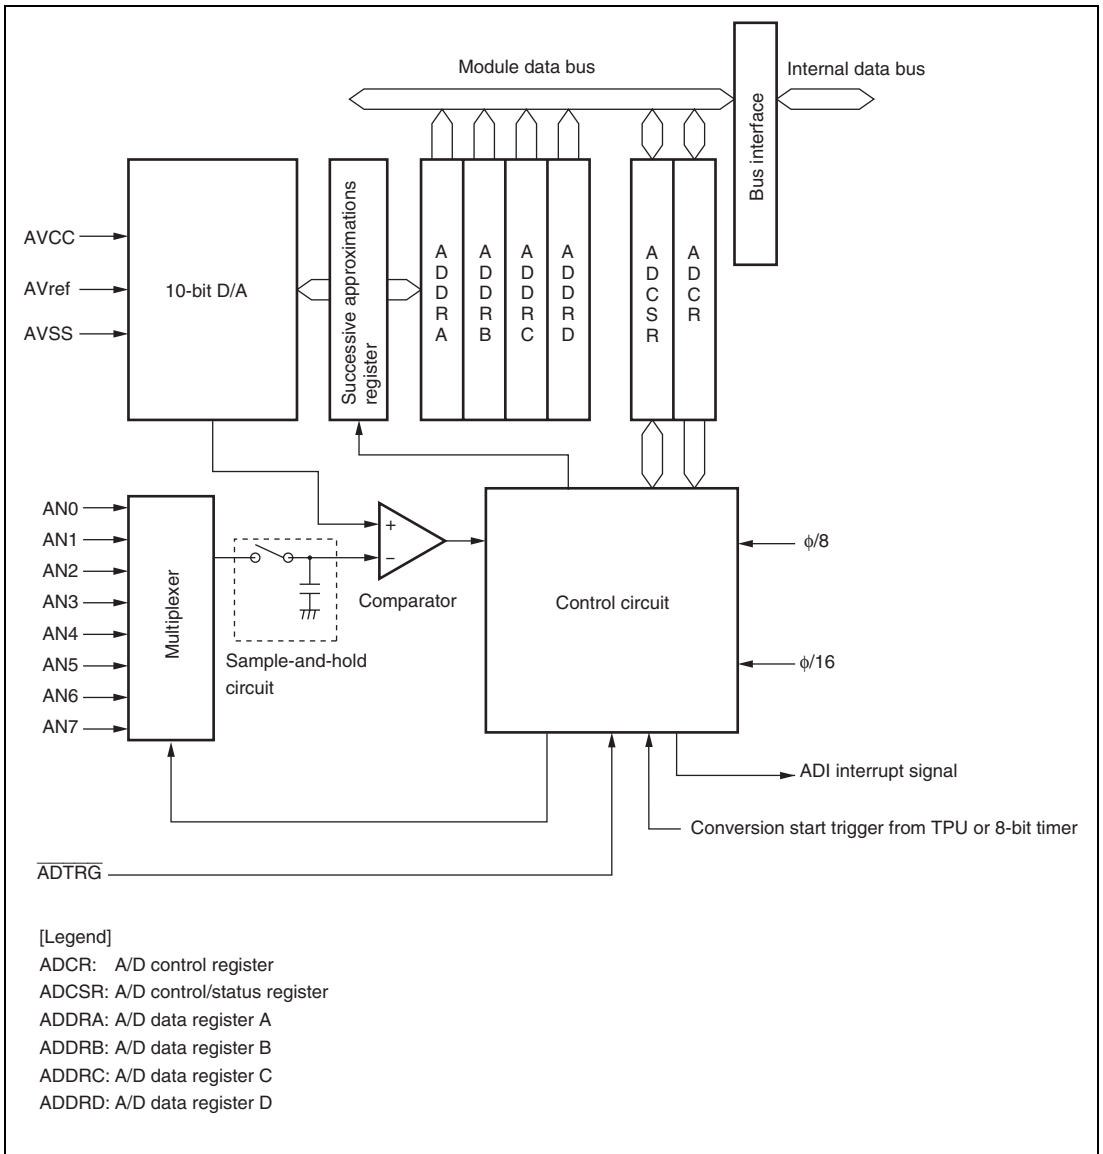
Module data bus

Internal data bus

Bus interface

AVCC

AVref

AVSS

10-bit D/A

Successive approximations register

ADDRA

ADDRB

ADDRC

ADDRD

ADCSR

ADCR

AN0
AN1
AN2
AN3
AN4
AN5
AN6
AN7

Multiplexer

+
−

Comparator

Sample-and-hold circuit

Control circuit

$\phi/8$

$\phi/16$

ADI interrupt signal

Conversion start trigger from TPU or 8-bit timer

$\overline{ADTRG}$

[Legend]
ADCR: A/D control register
ADCSR: A/D control/status register
ADDRA: A/D data register A
ADDRB: A/D data register B
ADDRC: A/D data register C
ADDRD: A/D data register D